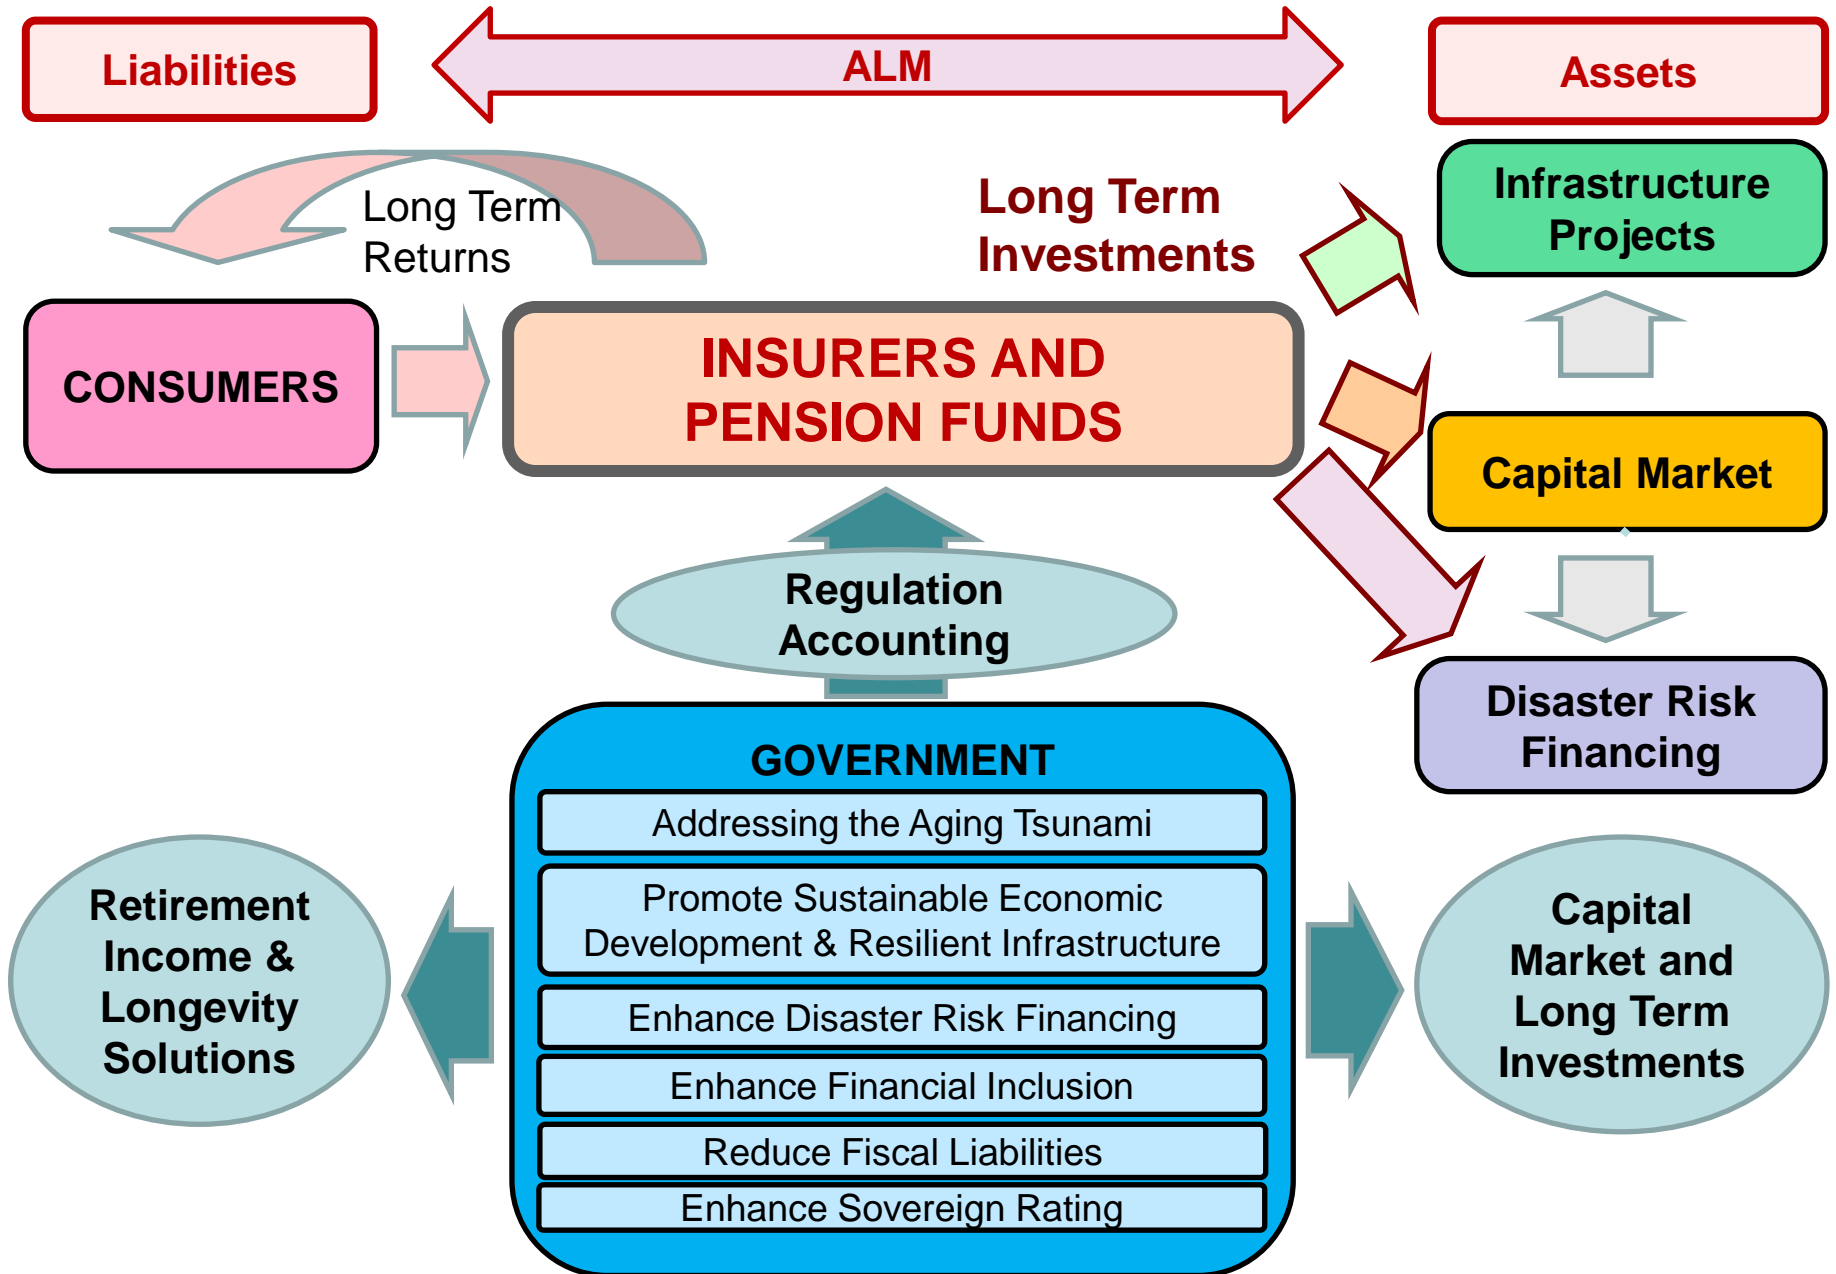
Liabilities

ALM

Assets

Long Term Returns

Long Term Investments

Infrastructure Projects

CONSUMERS

INSURERS AND PENSION FUNDS

Capital Market

Regulation Accounting

Disaster Risk Financing

GOVERNMENT

Addressing the Aging Tsunami

Promote Sustainable Economic Development & Resilient Infrastructure

Enhance Disaster Risk Financing

Enhance Financial Inclusion

Reduce Fiscal Liabilities

Enhance Sovereign Rating

Retirement Income & Longevity Solutions

Capital Market and Long Term Investments